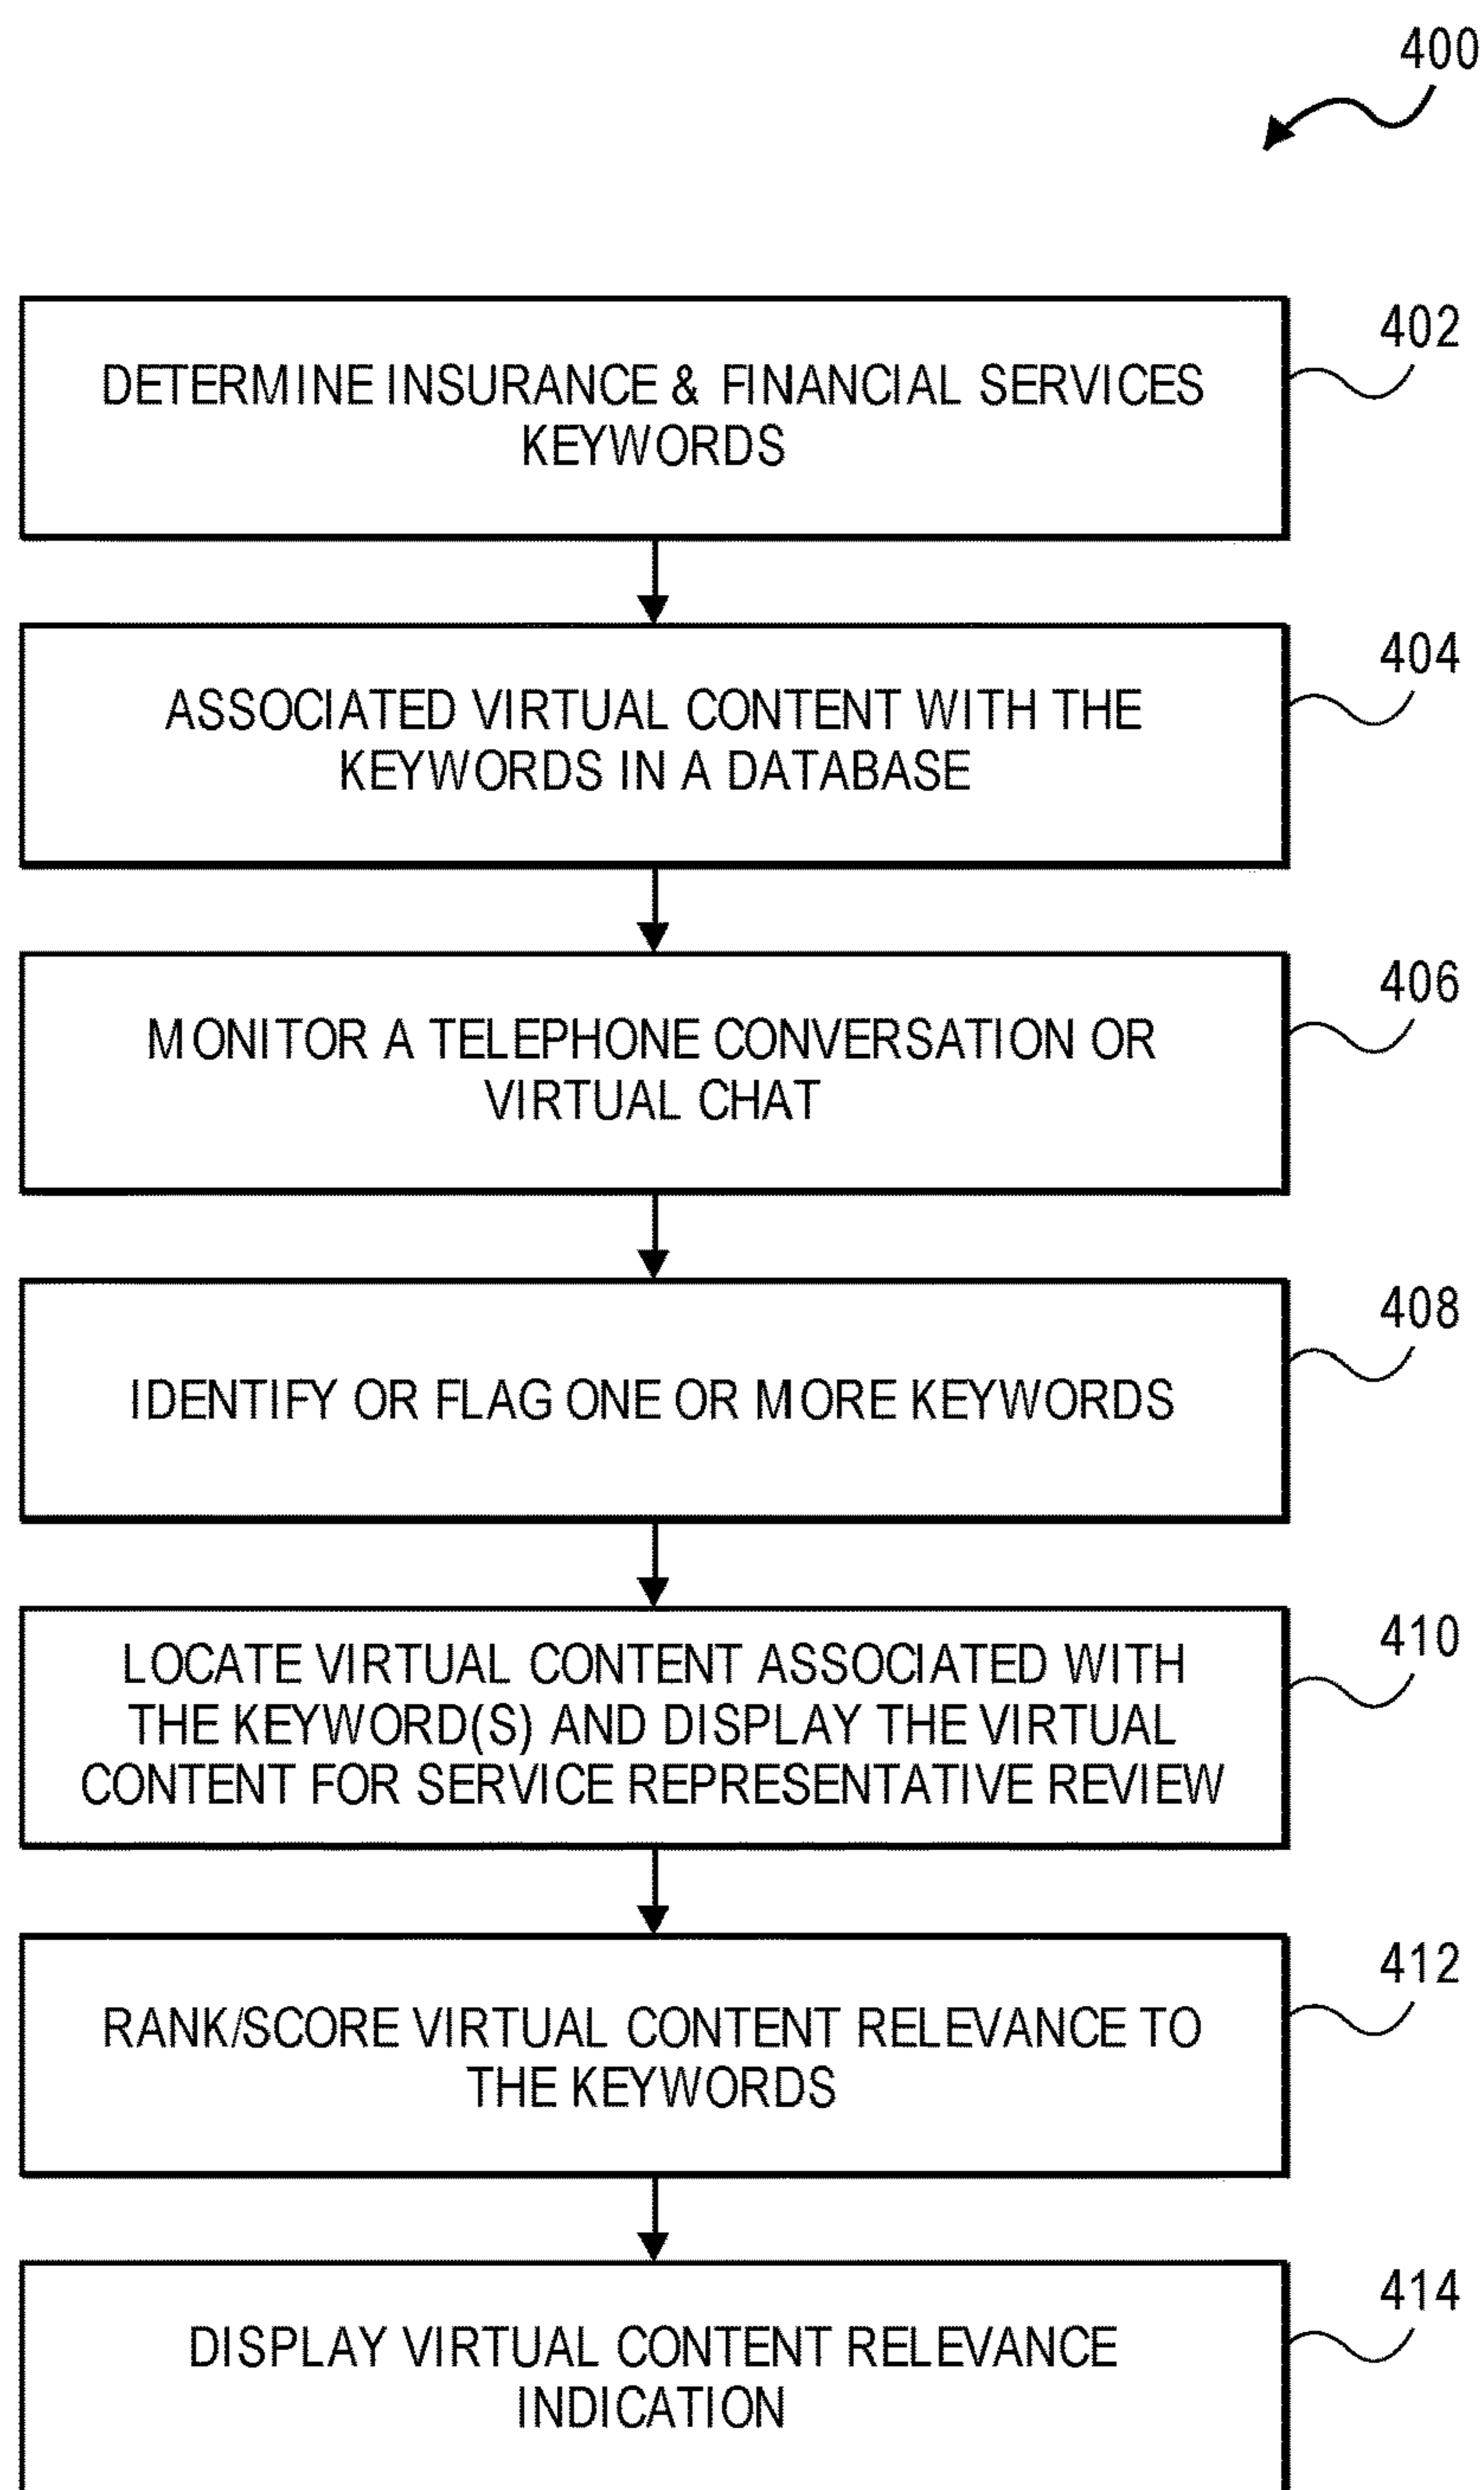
400

DETERMINE INSURANCE & FINANCIAL SERVICES KEYWORDS

402

ASSOCIATED VIRTUAL CONTENT WITH THE KEYWORDS IN A DATABASE

404

MONITOR A TELEPHONE CONVERSATION OR VIRTUAL CHAT

406

IDENTIFY OR FLAG ONE OR MORE KEYWORDS

408

LOCATE VIRTUAL CONTENT ASSOCIATED WITH THE KEYWORD(S) AND DISPLAY THE VIRTUAL CONTENT FOR SERVICE REPRESENTATIVE REVIEW

410

RANK/SCORE VIRTUAL CONTENT RELEVANCE TO THE KEYWORDS

412

DISPLAY VIRTUAL CONTENT RELEVANCE INDICATION

414